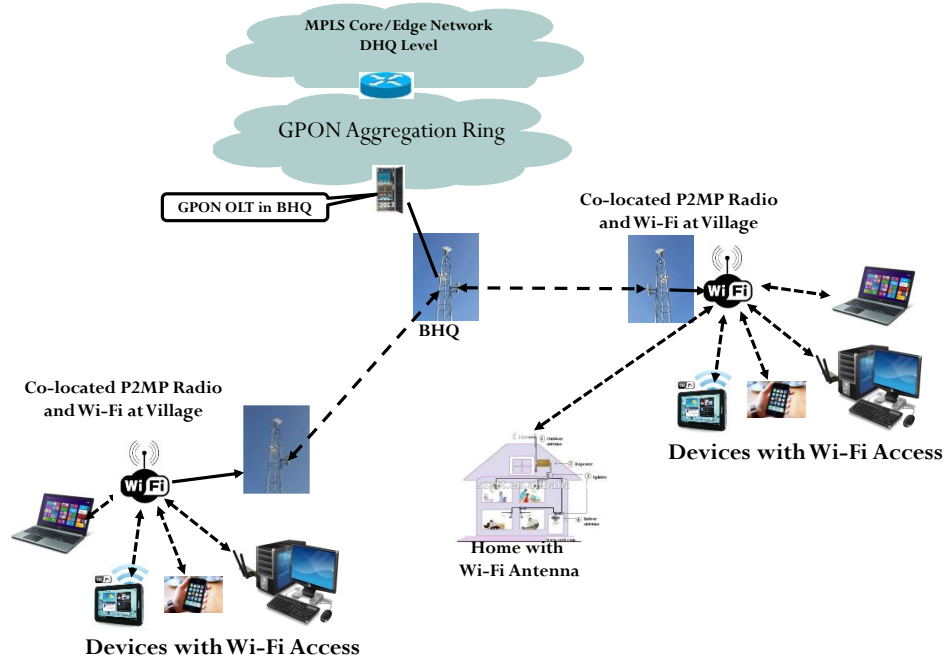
MPLS Core/Edge Network
DHQ Level

GPON Aggregation Ring

GPON OLT in BHQ

Co-located P2MP Radio and Wi-Fi at Village

BHQ

Wi Fi

Devices with Wi-Fi Access

Co-located P2MP Radio and Wi-Fi at Village

Wi Fi

Home with Wi-Fi Antenna

Devices with Wi-Fi Access